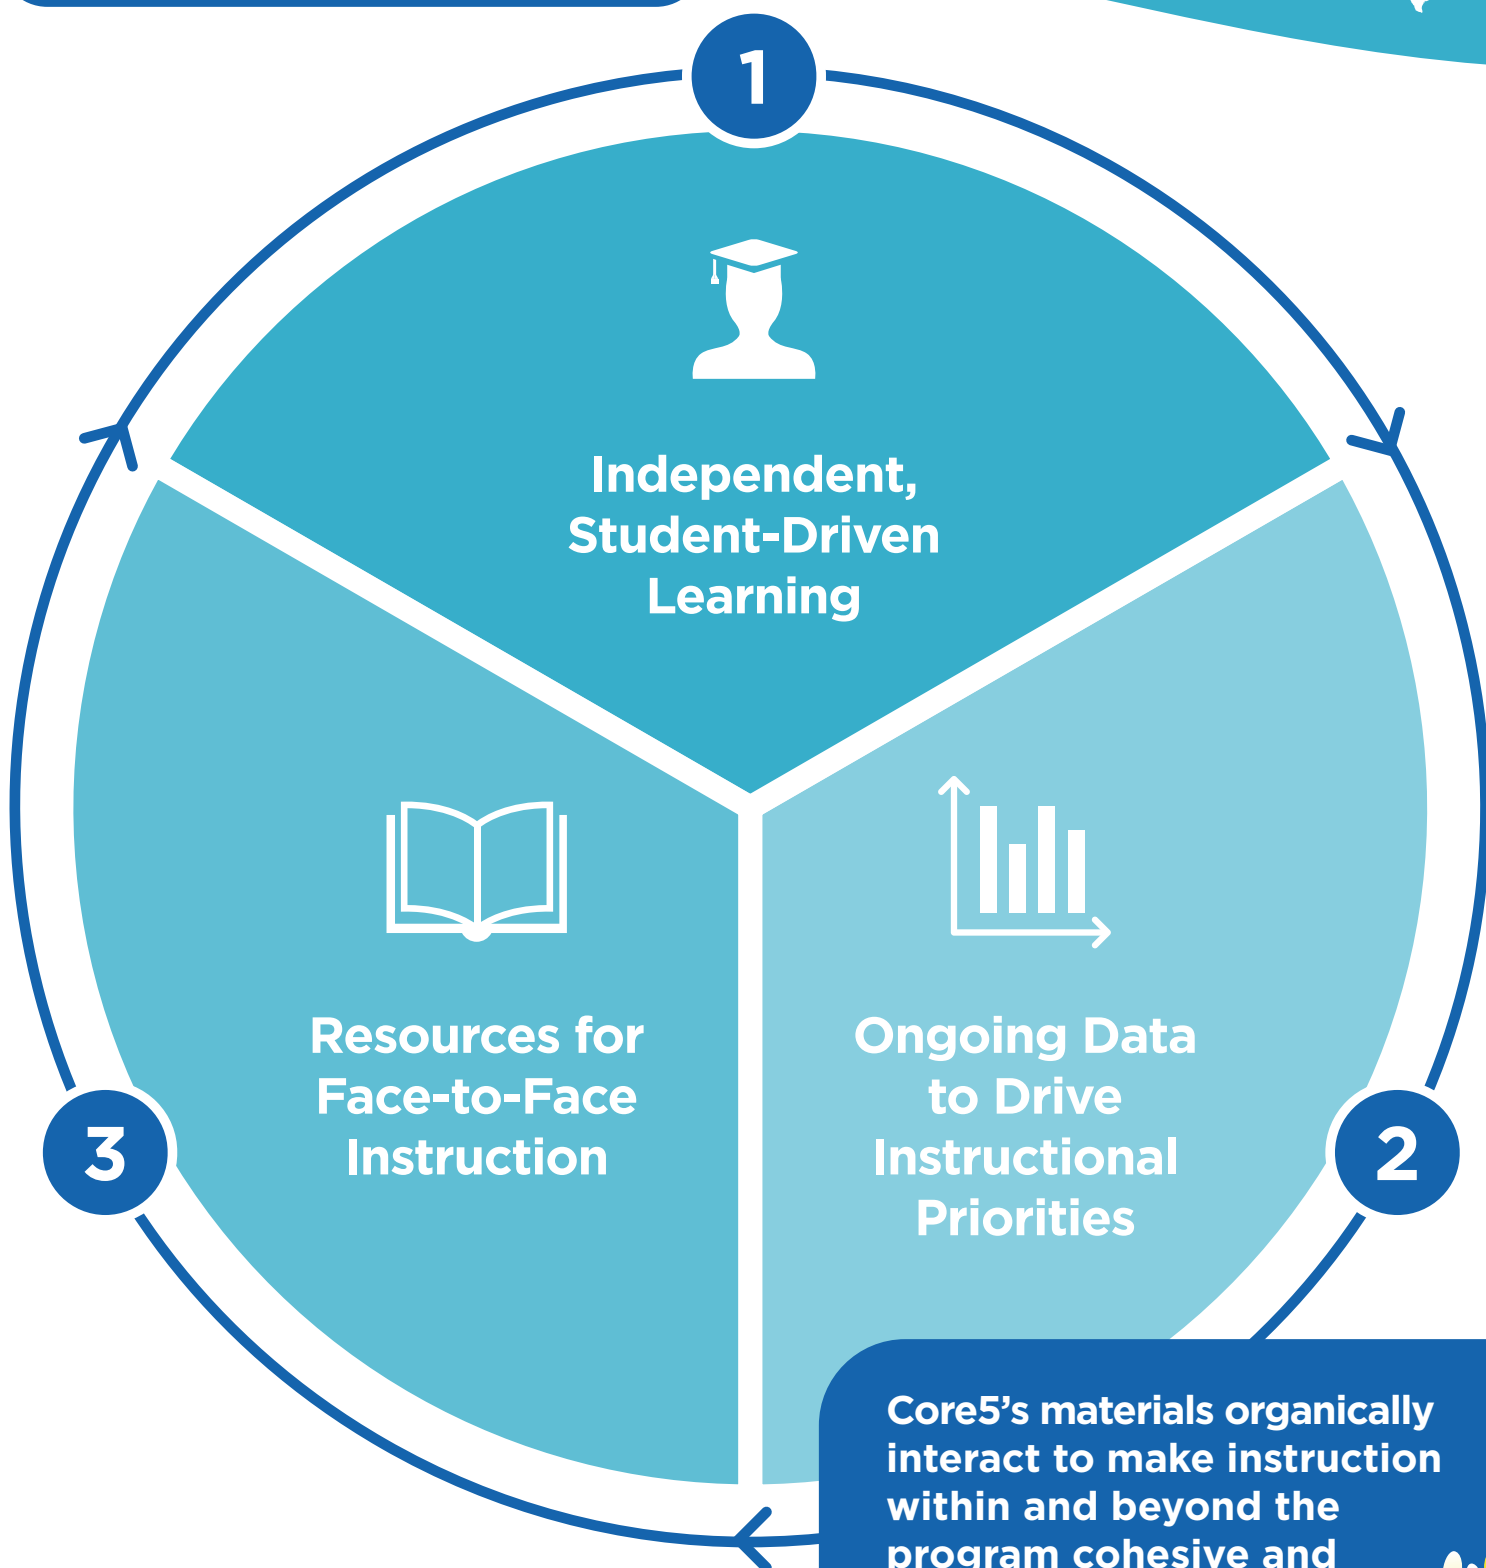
1

Independent, Student-Driven Learning

Resources for Face-to-Face Instruction

Ongoing Data to Drive Instructional Priorities

3

2

Core5’s materials organically interact to make instruction within and beyond the program cohesive and